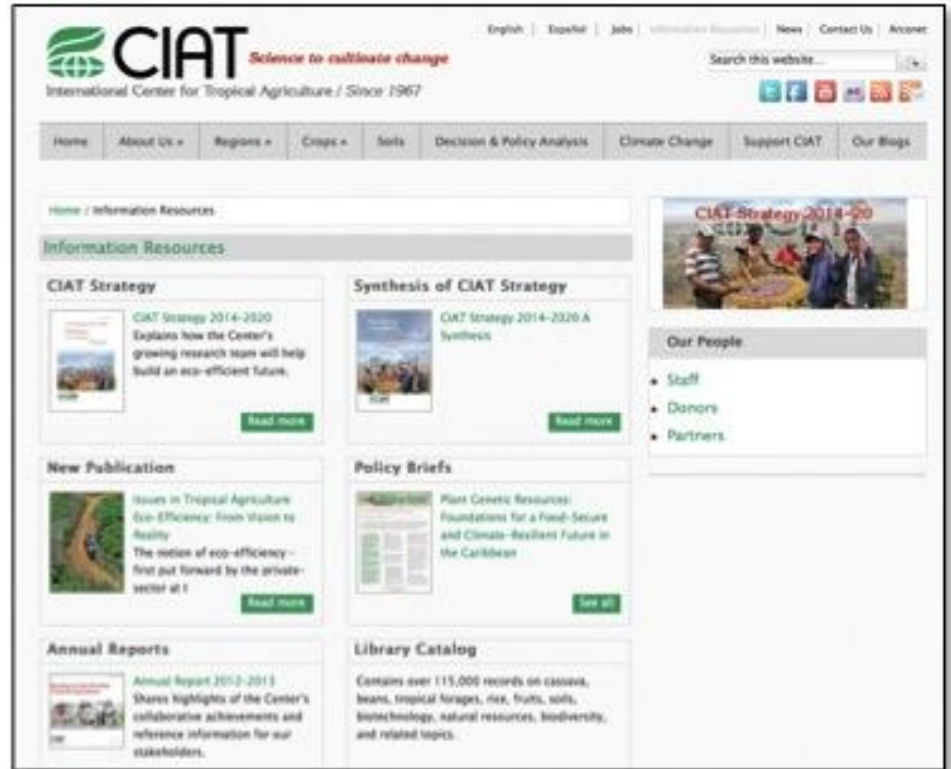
CIAT Science to cultivate change
International Center for Tropical Agriculture / Since 1967

English | Español | Jobs | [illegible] | News | Contact Us | Arconet

Search this website...

Home | About Us » | Regions » | Crops » | Soils | Decision & Policy Analysis | Climate Change | Support CIAT | Our Blogs

Home / Information Resources

Information Resources

CIAT Strategy

CIAT Strategy 2014-2020
Explains how the Center's growing research team will help build an eco-efficient future.

Read more

Synthesis of CIAT Strategy

CIAT Strategy 2014-2020 A Synthesis

Read more

New Publication

Issues in Tropical Agriculture Eco-Efficiency: From Vision to Reality
The notion of eco-efficiency – first put forward by the private-sector at t

Read more

Policy Briefs

Plant Genetic Resources: Foundations for a Food-Secure and Climate-Resilient Future in the Caribbean

See all

Annual Reports

Annual Report 2012-2013
Shares highlights of the Center's collaborative achievements and reference information for our stakeholders.

Library Catalog

Contains over 115,000 records on cassava, beans, tropical forages, rice, fruits, soils, biotechnology, natural resources, biodiversity, and related topics.

CIAT Strategy 2014-20

Our People

Staff
Donors
Partners